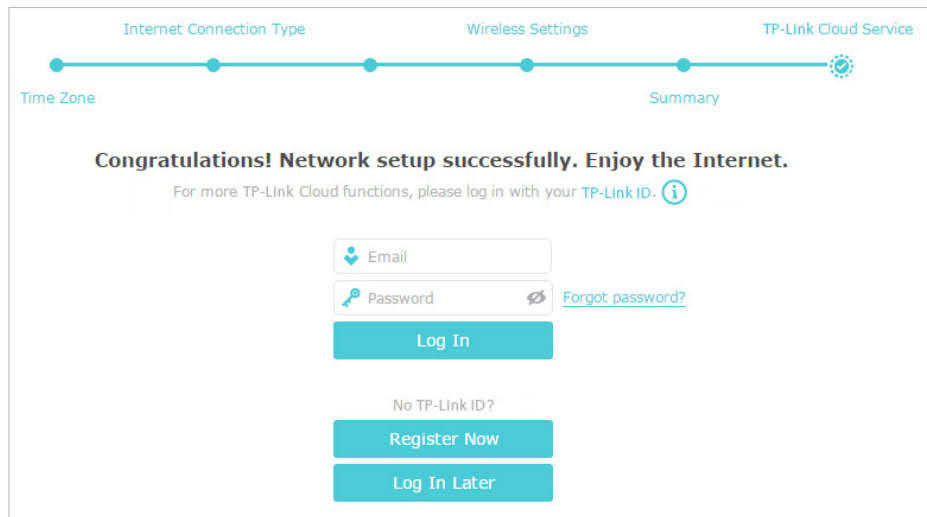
Internet Connection Type

Wireless Settings

TP-Link Cloud Service

Time Zone

Summary

Congratulations! Network setup successfully. Enjoy the Internet.

For more TP-Link Cloud functions, please log in with your TP-Link ID.

Email

Password

Forgot password?

Log In

No TP-Link ID?

Register Now

Log In Later